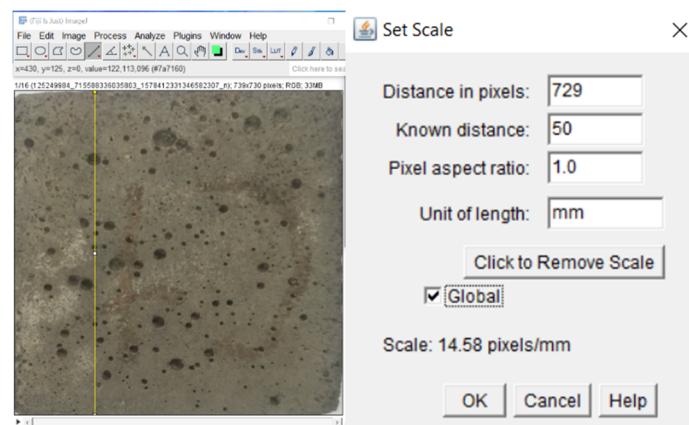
(Fiji Is Just) ImageJ

File Edit Image Process Analyze Plugins Window Help

Dev Stk LUT

x=430, y=125, z=0, value=122,113,096 (#7a7160)

Click here to sea

1/16 (125249984_715588336035803_1578412331346582307_n); 739x730 pixels; RGB; 33MB

Set Scale

Distance in pixels: 729

Known distance: 50

Pixel aspect ratio: 1.0

Unit of length: mm

Click to Remove Scale

Global

Scale: 14.58 pixels/mm

OK Cancel Help